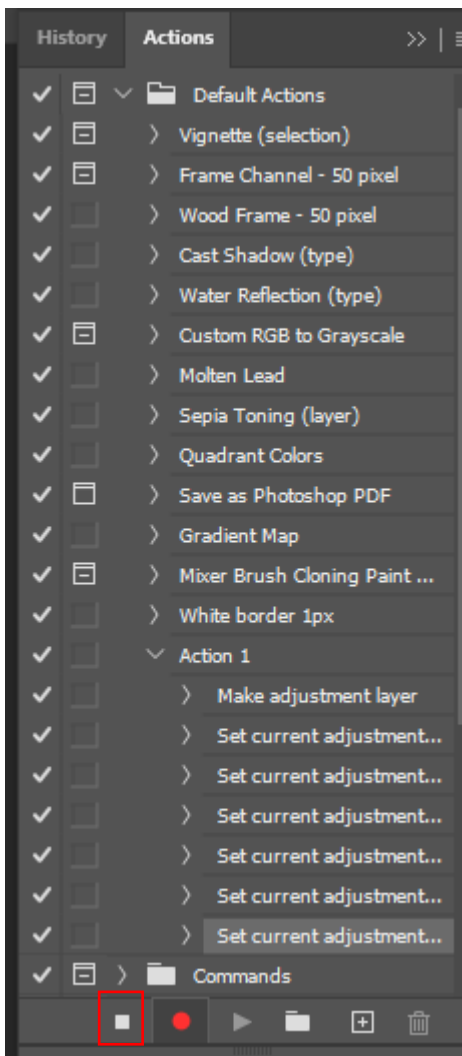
History Actions

Default Actions
Vignette (selection)
Frame Channel - 50 pixel
Wood Frame - 50 pixel
Cast Shadow (type)
Water Reflection (type)
Custom RGB to Grayscale
Molten Lead
Sepia Toning (layer)
Quadrant Colors
Save as Photoshop PDF
Gradient Map
Mixer Brush Cloning Paint ...
White border 1px
Action 1
Make adjustment layer
Set current adjustment...
Set current adjustment...
Set current adjustment...
Set current adjustment...
Set current adjustment...
Set current adjustment...
Commands